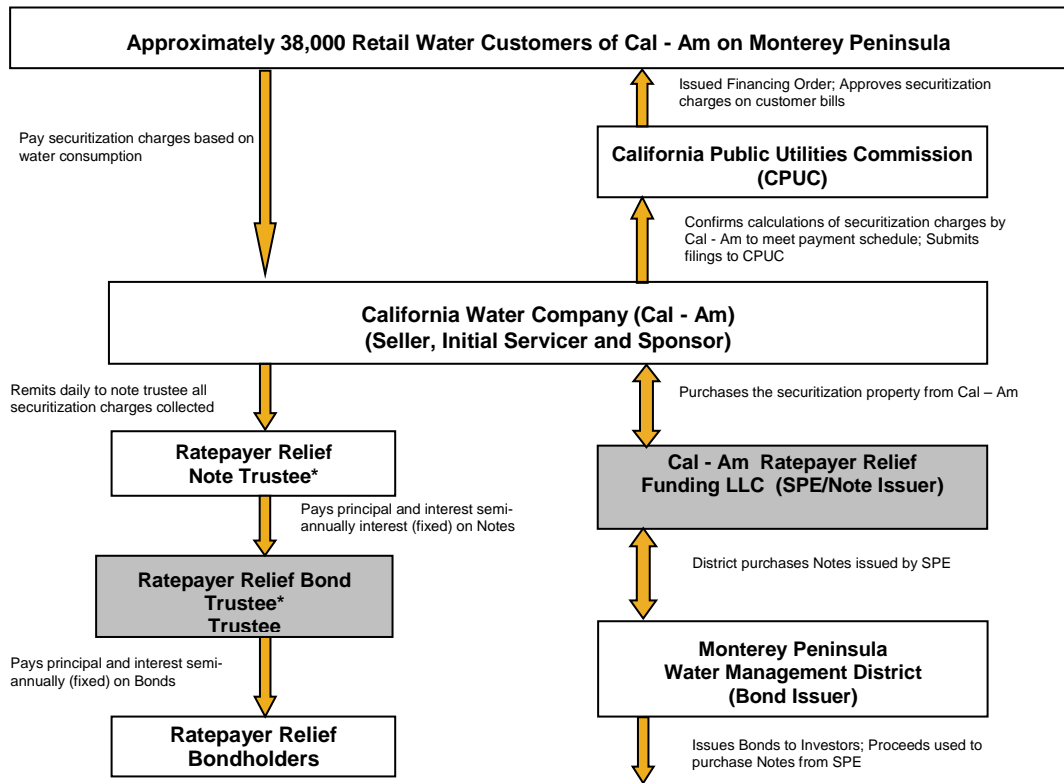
Approximately 38,000 Retail Water Customers of Cal - Am on Monterey Peninsula

Pay securitization charges based on water consumption

Issued Financing Order; Approves securitization charges on customer bills

California Public Utilities Commission (CPUC)

Confirms calculations of securitization charges by Cal - Am to meet payment schedule; Submits filings to CPUC

California Water Company (Cal - Am) (Seller, Initial Servicer and Sponsor)

Remits daily to note trustee all securitization charges collected

Purchases the securitization property from Cal – Am

Ratepayer Relief Note Trustee*

Cal - Am Ratepayer Relief Funding LLC (SPE/Note Issuer)

Pays principal and interest semi-annually interest (fixed) on Notes

District purchases Notes issued by SPE

Ratepayer Relief Bond Trustee* Trustee

Pays principal and interest semi-annually (fixed) on Bonds

Monterey Peninsula Water Management District (Bond Issuer)

Ratepayer Relief Bondholders

Issues Bonds to Investors; Proceeds used to purchase Notes from SPE